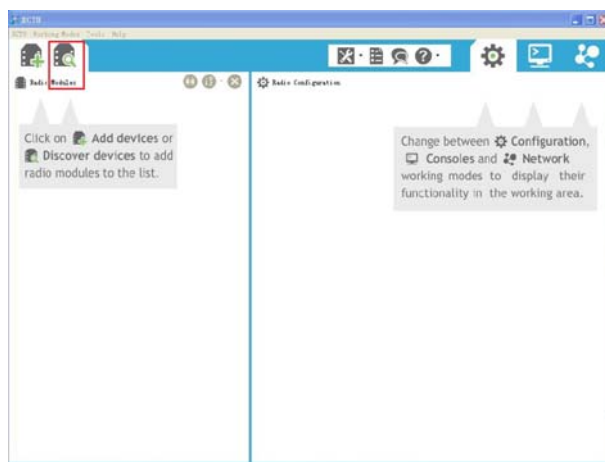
XCTU
XCTU Working Modes Tools Help

Radio Modules

Radio Configuration

Click on Add devices or Discover devices to add radio modules to the list.

Change between Configuration, Consoles and Network working modes to display their functionality in the working area.